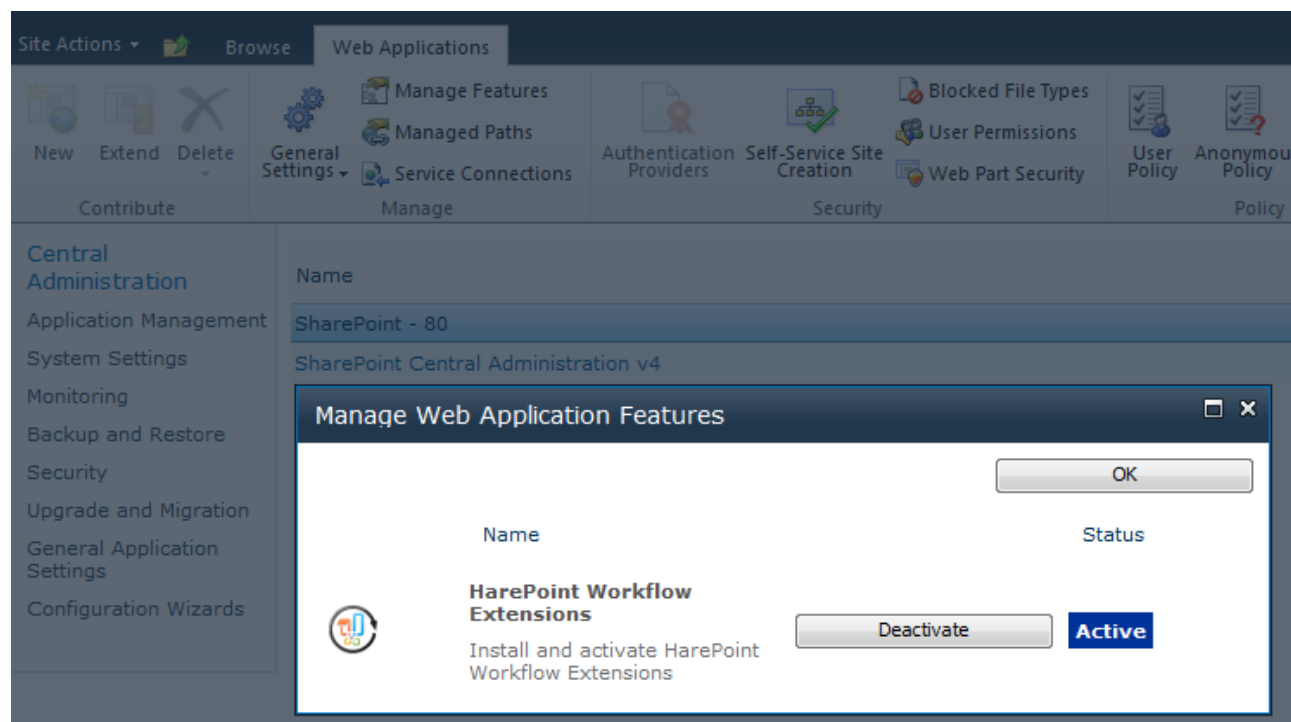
Site Actions ▾ Browse Web Applications

New Extend Delete
Contribute

General Settings ▾
Manage Features
Managed Paths
Service Connections
Manage

Authentication Providers
Self-Service Site Creation
Blocked File Types
User Permissions
Web Part Security
Security

User Policy
Anonymou Policy
Policy

Central Administration
Application Management
System Settings
Monitoring
Backup and Restore
Security
Upgrade and Migration
General Application Settings
Configuration Wizards

Name
SharePoint - 80
SharePoint Central Administration v4

Manage Web Application Features

OK

Name
Status

HarePoint Workflow Extensions
Install and activate HarePoint Workflow Extensions
Deactivate
Active